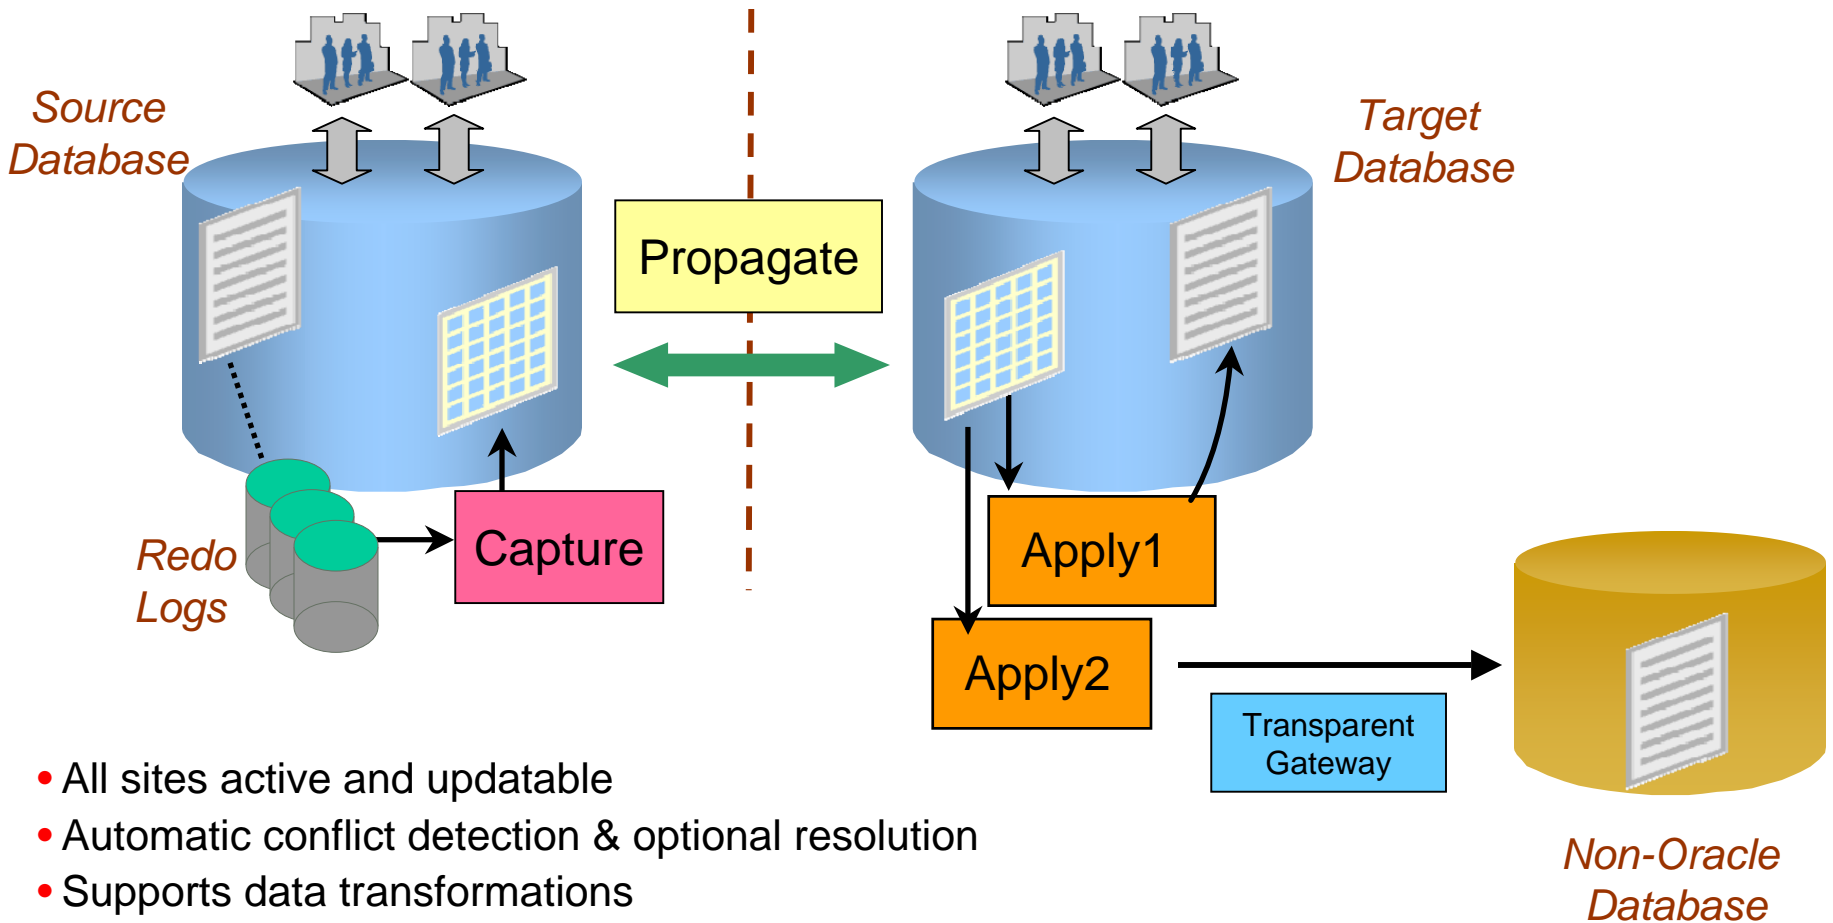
Source Database

Target Database

Propagate

Redo Logs

Capture

Apply1

Apply2

Transparent Gateway

Non-Oracle Database

• All sites active and updatable
• Automatic conflict detection & optional resolution
• Supports data transformations